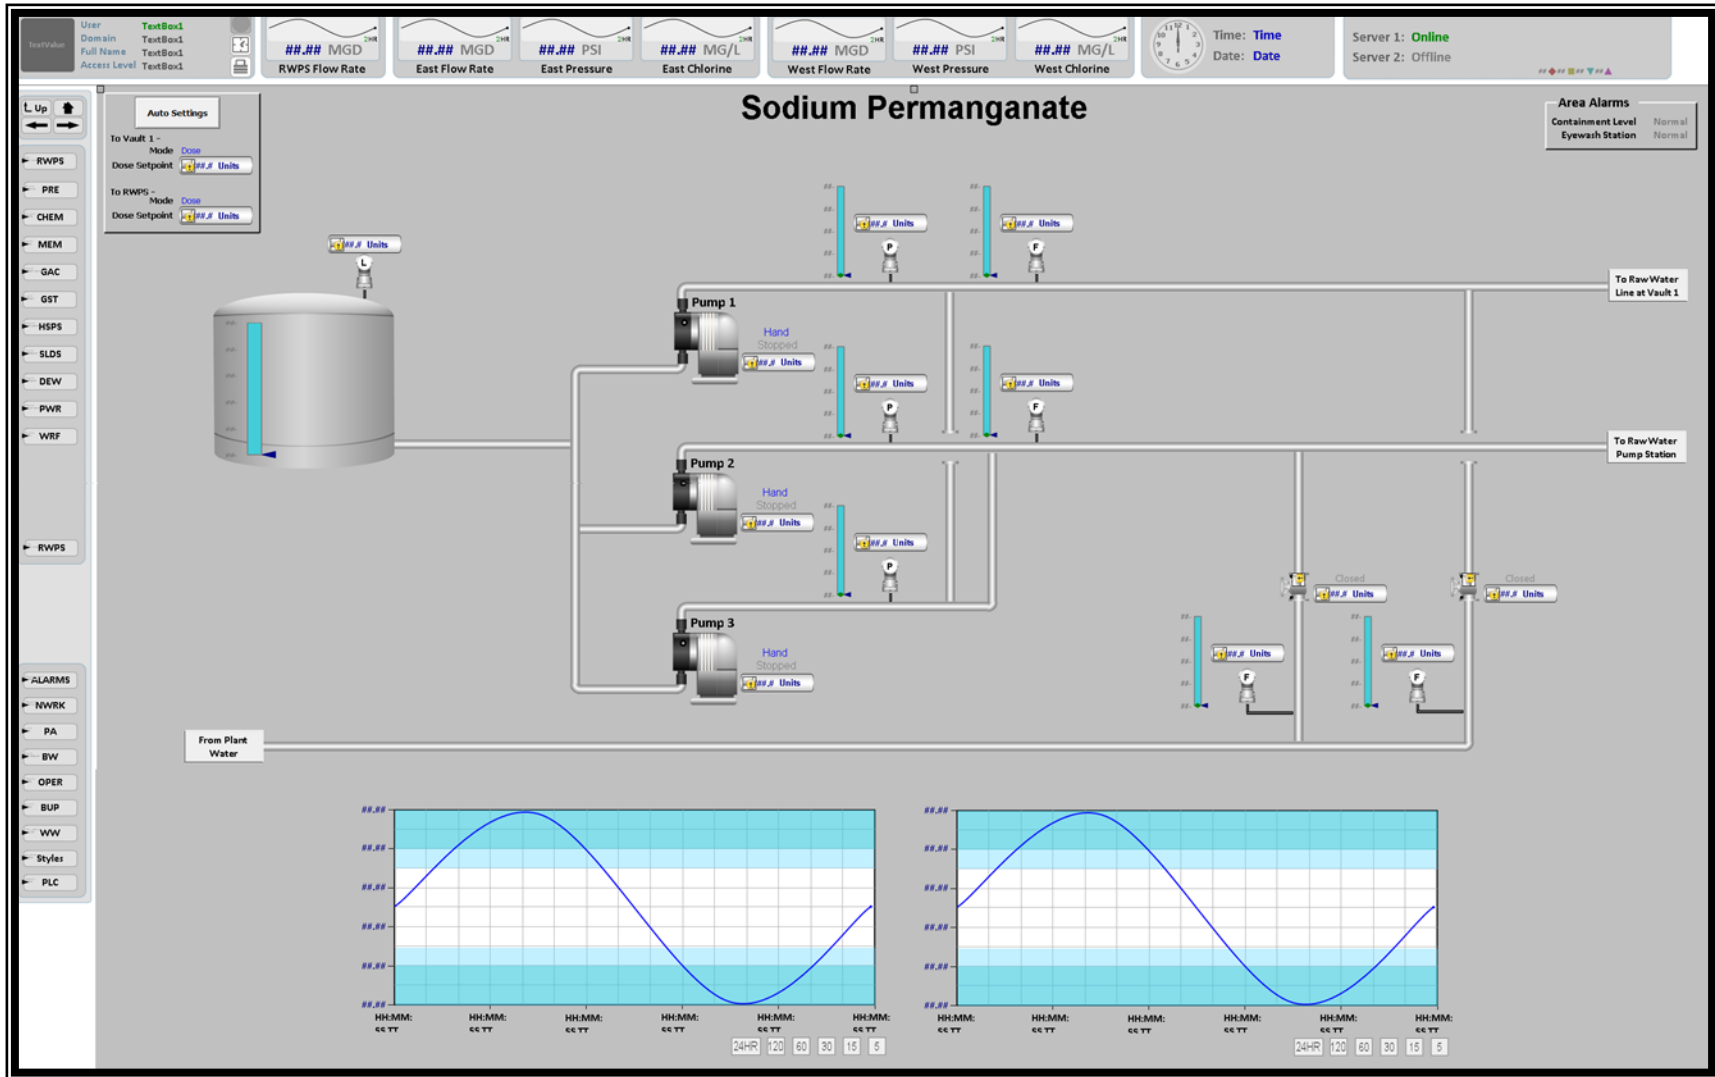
TextValue User TextBox1
Domain TextBox1
Full Name TextBox1
Access Level TextBox1

##.## MGD
RWPS Flow Rate

##.## MGD
East Flow Rate

##.## PSI
East Pressure

##.## MG/L
East Chlorine

##.## MGD
West Flow Rate

##.## PSI
West Pressure

##.## MG/L
West Chlorine

Time: Time
Date: Date

Server 1: Online
Server 2: Offline

Up

RWPS
PRE
CHEM
MEM
GAC
GST
HSPS
SLDS
DEW
PWR
WRF
RWPS
ALARMS
NWRK
PA
BW
OPER
BUP
WW
Styles
PLC

Auto Settings
To Vault 1 -
Mode Dose
Dose Setpoint ##.# Units
To RWPS -
Mode Dose
Dose Setpoint ##.# Units

# Sodium Permanganate

Area Alarms
Containment Level Normal
Eyewash Station Normal

##.# Units
L

Pump 1
Hand
Stopped
##.# Units

Pump 2
Hand
Stopped
##.# Units

Pump 3
Hand
Stopped
##.# Units

##.# Units
P
##.# Units
F
##.# Units
P
##.# Units
F
##.# Units
P

To Raw Water Line at Vault 1
To Raw Water Pump Station

Closed
##.# Units
Closed
##.# Units
##.# Units
F
##.# Units
F

From Plant Water

##.##
##.##
##.##
##.##
##.##
##.##
HH:MM:SS TT HH:MM:SS TT HH:MM:SS TT HH:MM:SS TT HH:MM:SS TT HH:MM:SS TT
24HR 120 60 30 15 5

##.##
##.##
##.##
##.##
##.##
##.##
HH:MM:SS TT HH:MM:SS TT HH:MM:SS TT HH:MM:SS TT HH:MM:SS TT HH:MM:SS TT
24HR 120 60 30 15 5